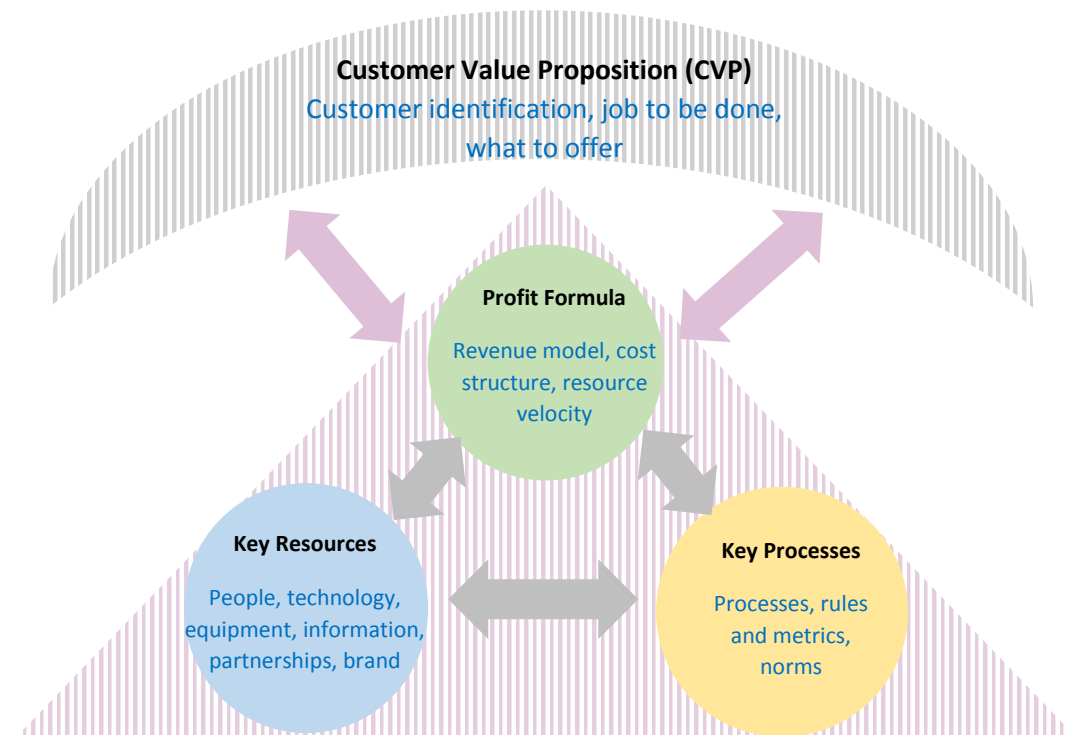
Customer Value Proposition (CVP)
Customer identification, job to be done, what to offer

Profit Formula

Revenue model, cost structure, resource velocity

Key Resources

People, technology, equipment, information, partnerships, brand

Key Processes

Processes, rules and metrics, norms